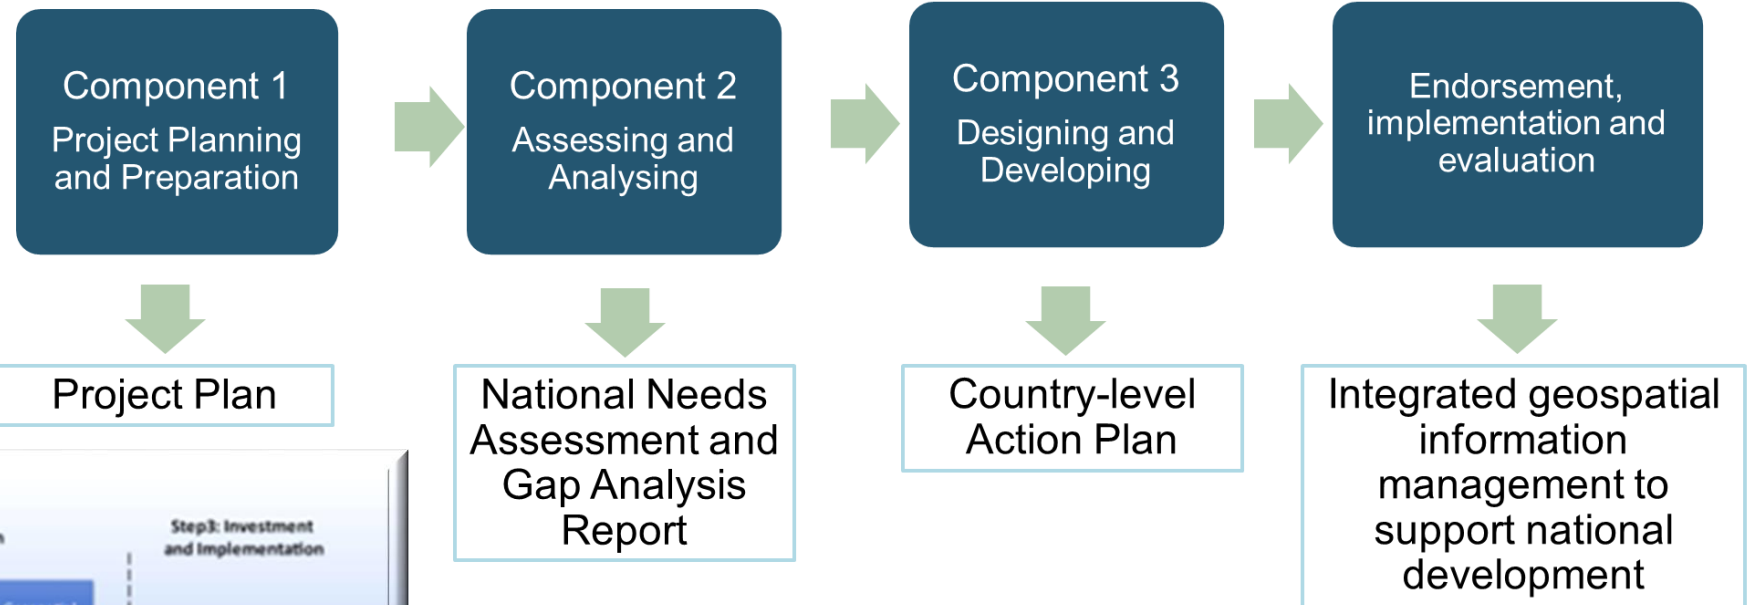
Component 1
Project Planning and Preparation

Component 2
Assessing and Analysing

Component 3
Designing and Developing

Endorsement, implementation and evaluation

Project Plan

National Needs Assessment and Gap Analysis Report

Country-level Action Plan

Integrated geospatial information management to support national development

Step3: Investment and Implementation